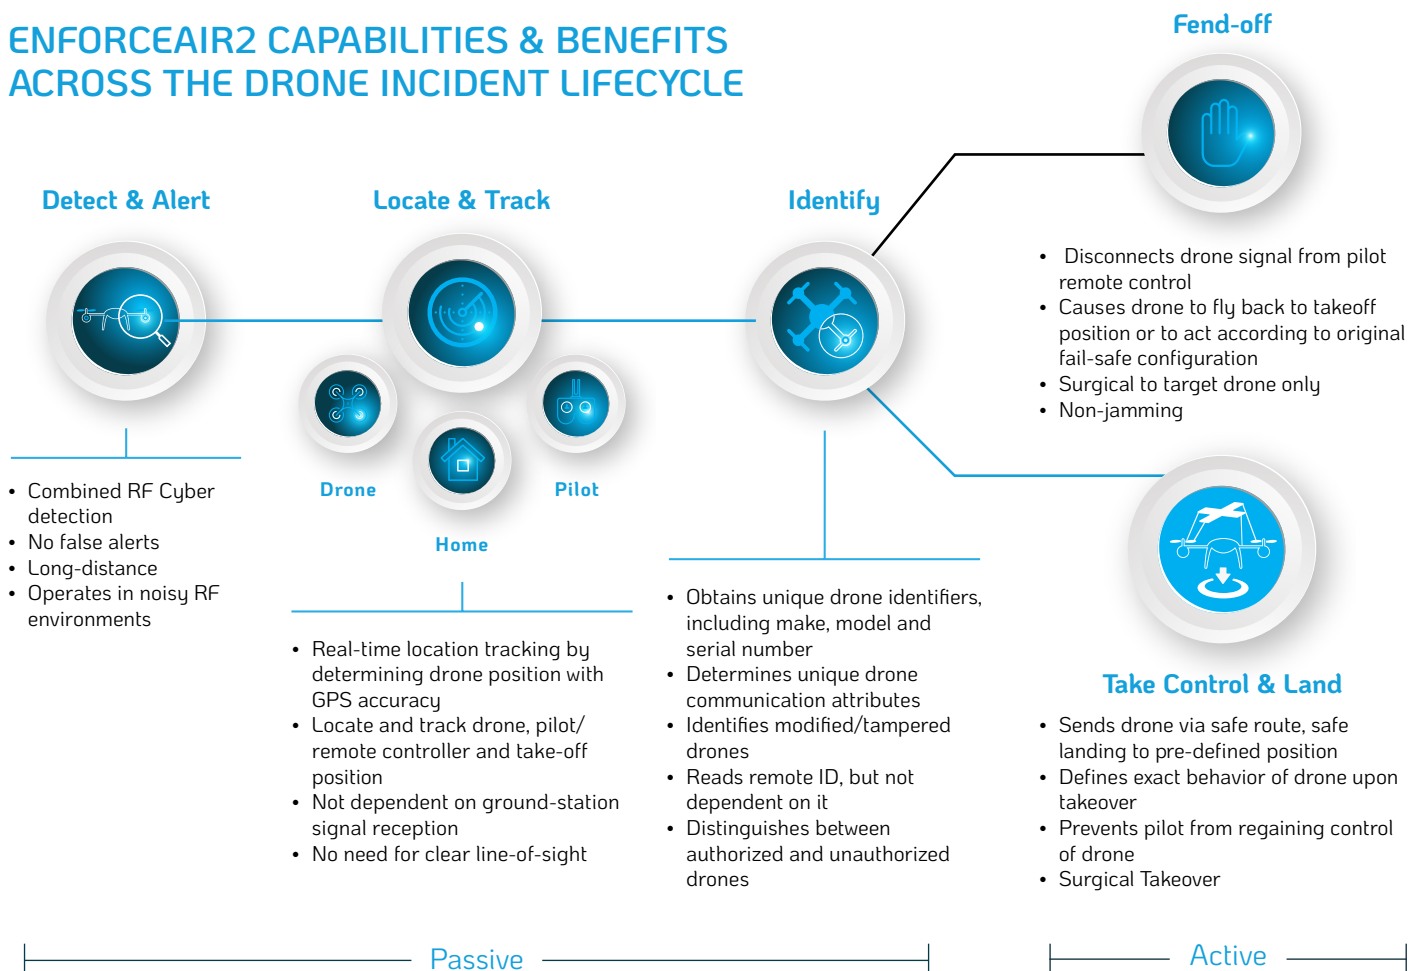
ENFORCEAIR2 CAPABILITIES & BENEFITS ACROSS THE DRONE INCIDENT LIFECYCLE

Fend-off

- Disconnects drone signal from pilot remote control
- Causes drone to fly back to takeoff position or to act according to original fail-safe configuration
- Surgical to target drone only
- Non-jamming

Detect & Alert

- Combined RF Cyber detection
- No false alerts
- Long-distance
- Operates in noisy RF environments

Locate & Track

Drone

Home

Pilot

- Real-time location tracking by determining drone position with GPS accuracy
- Locate and track drone, pilot/ remote controller and take-off position
- Not dependent on ground-station signal reception
- No need for clear line-of-sight

Identify

- Obtains unique drone identifiers, including make, model and serial number
- Determines unique drone communication attributes
- Identifies modified/tampered drones
- Reads remote ID, but not dependent on it
- Distinguishes between authorized and unauthorized drones

Take Control & Land

- Sends drone via safe route, safe landing to pre-defined position
- Defines exact behavior of drone upon takeover
- Prevents pilot from regaining control of drone
- Surgical Takeover

Passive

Active